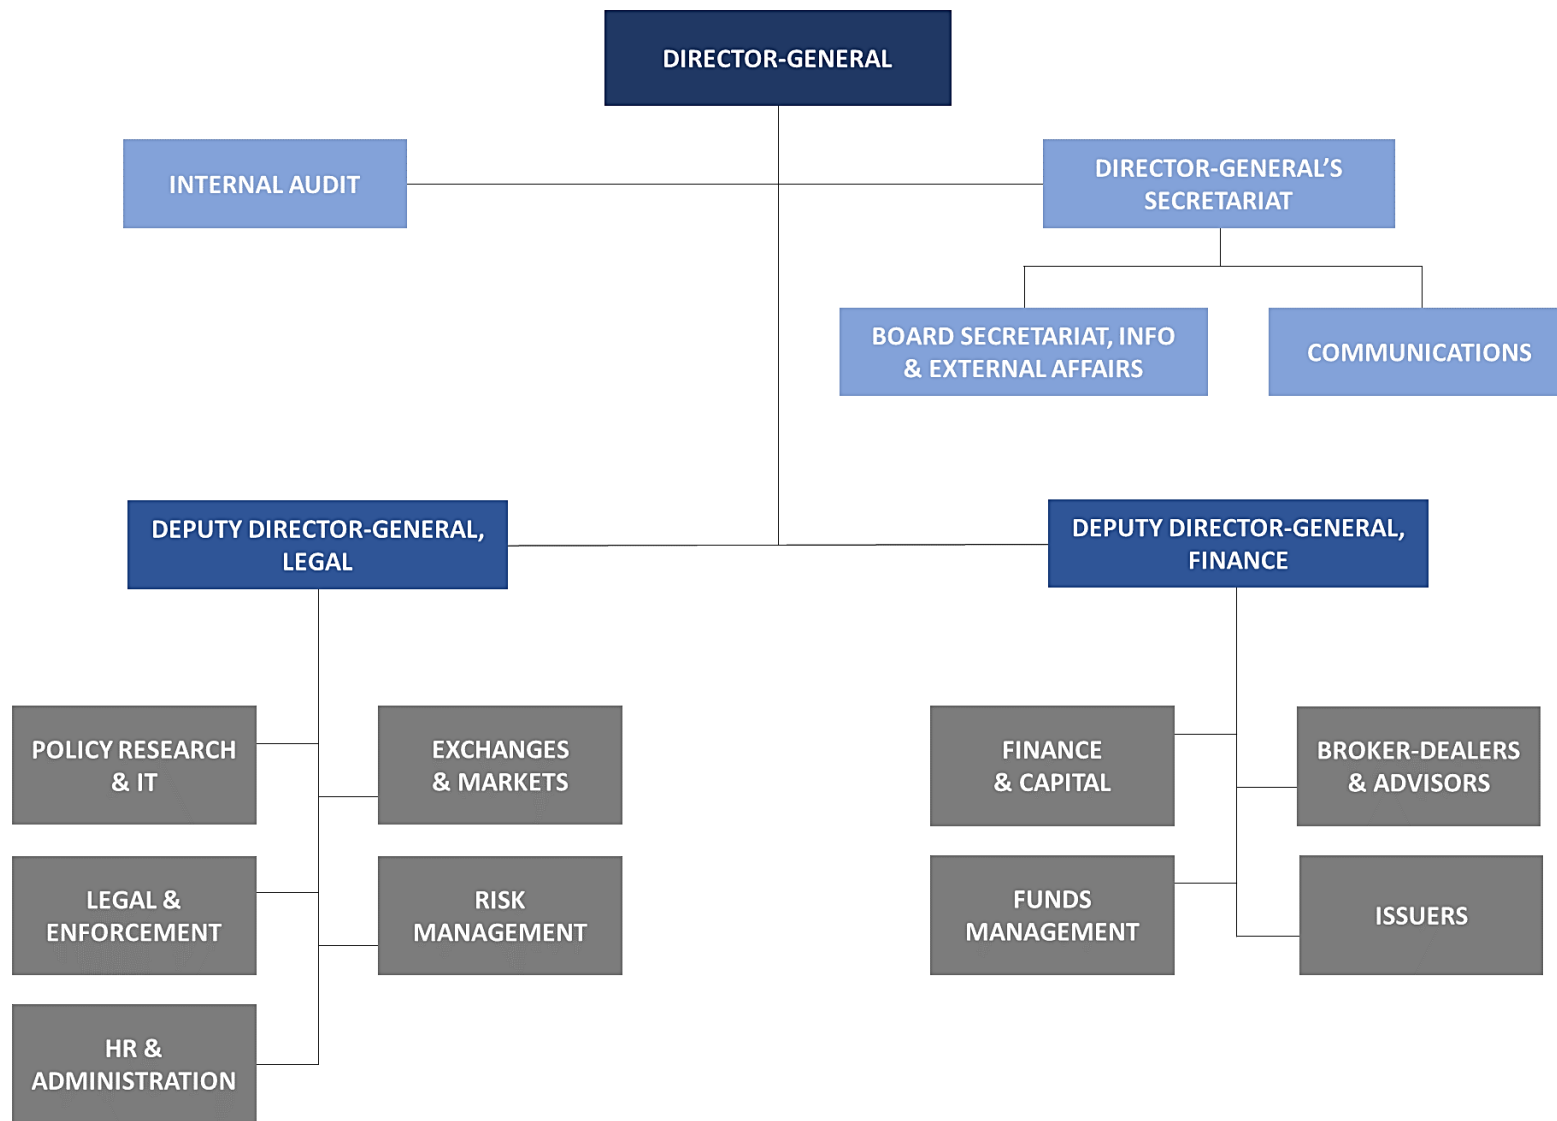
DIRECTOR-GENERAL

INTERNAL AUDIT

DIRECTOR-GENERAL'S SECRETARIAT

BOARD SECRETARIAT, INFO & EXTERNAL AFFAIRS

COMMUNICATIONS

DEPUTY DIRECTOR-GENERAL, LEGAL

DEPUTY DIRECTOR-GENERAL, FINANCE

POLICY RESEARCH & IT

EXCHANGES & MARKETS

LEGAL & ENFORCEMENT

RISK MANAGEMENT

HR & ADMINISTRATION

FINANCE & CAPITAL

BROKER-DEALERS & ADVISORS

FUNDS MANAGEMENT

ISSUERS